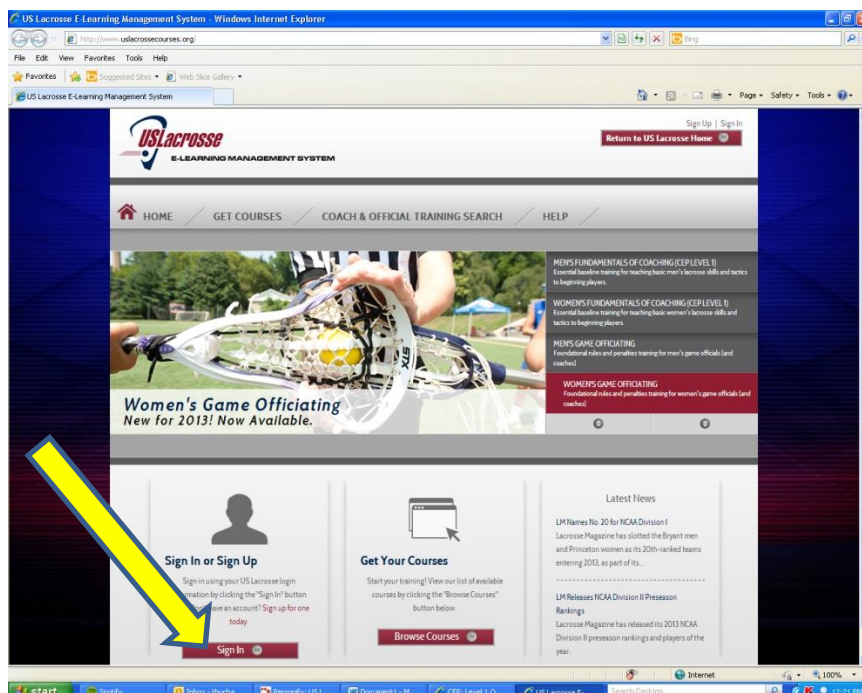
US Lacrosse E-Learning Management System - Windows Internet Explorer

http://www.uslacrossecourses.org/

Bing

File Edit View Favorites Tools Help

Favorites Suggested Sites Web Slice Gallery

US Lacrosse E-Learning Management System

Page Safety Tools

USLacrosse E-LEARNING MANAGEMENT SYSTEM

Sign Up | Sign In

Return to US Lacrosse Home

HOME GET COURSES COACH & OFFICIAL TRAINING SEARCH HELP

MEN'S FUNDAMENTALS OF COACHING (CEP LEVEL 1)
Essential baseline training for teaching basic men's lacrosse skills and tactics to beginning players.

WOMEN'S FUNDAMENTALS OF COACHING (CEP LEVEL 1)
Essential baseline training for teaching basic women's lacrosse skills and tactics to beginning players.

MEN'S GAME OFFICIATING
Foundational rules and penalties training for men's game officials (and coaches)

WOMEN'S GAME OFFICIATING
Foundational rules and penalties training for women's game officials (and coaches)

Women's Game Officiating
New for 2013! Now Available.

Sign In or Sign Up

Sign in using your US Lacrosse login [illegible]ation by clicking the "Sign In" button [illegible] have an account? Sign up for one today

Sign In

Get Your Courses

Start your training! View our list of available courses by clicking the "Browse Courses" button below.

Browse Courses

Latest News

LM Names No. 20 for NCAA Division I
Lacrosse Magazine has slotted the Bryant men and Princeton women as its 20th-ranked teams entering 2013, as part of its...

LM Releases NCAA Division II Preseason Rankings
Lacrosse Magazine has released its 2013 NCAA Division II preseason rankings and players of the year.

Internet 100%

start Spotify Inbox - thucha... Personify: US L... Document1 - M... CEP: Level 1 O... US Lacrosse E-... Search Desktop 12:21 PM